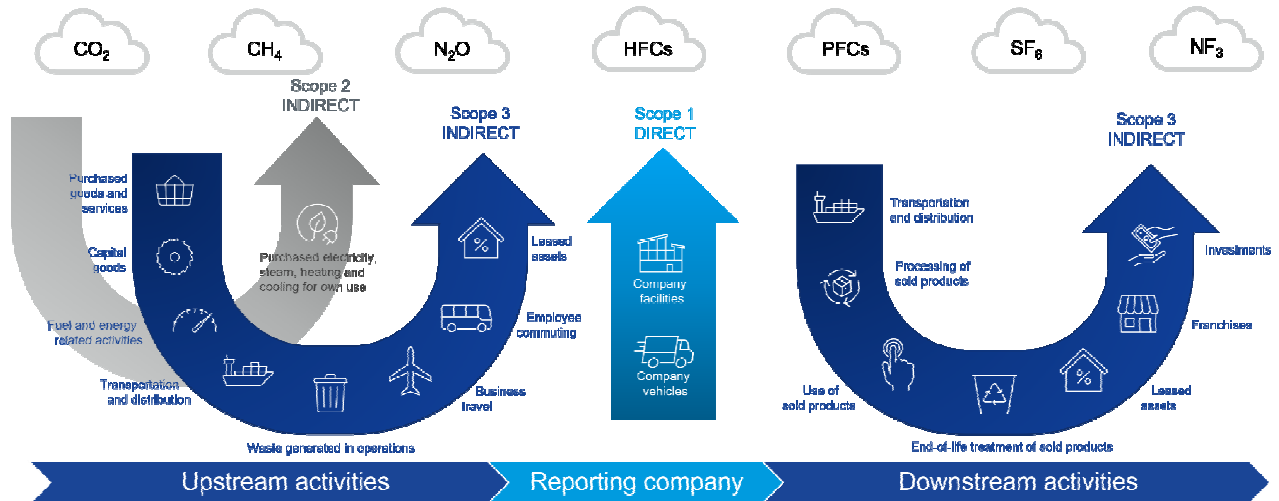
$CO_2$ $CH_4$ $N_2O$ HFCs PFCs $SF_6$ $NF_3$

Scope 2 INDIRECT

Scope 3 INDIRECT

Scope 1 DIRECT

Scope 3 INDIRECT

Purchased goods and services

Capital goods

Fuel and energy related activities

Transportation and distribution

Waste generated in operations

Purchased electricity, steam, heating and cooling for own use

Leased assets

Employee commuting

Business travel

Company facilities

Company vehicles

Transportation and distribution

Processing of sold products

Use of sold products

End-of-life treatment of sold products

Leased assets

Franchises

Investments

Upstream activities

Reporting company

Downstream activities